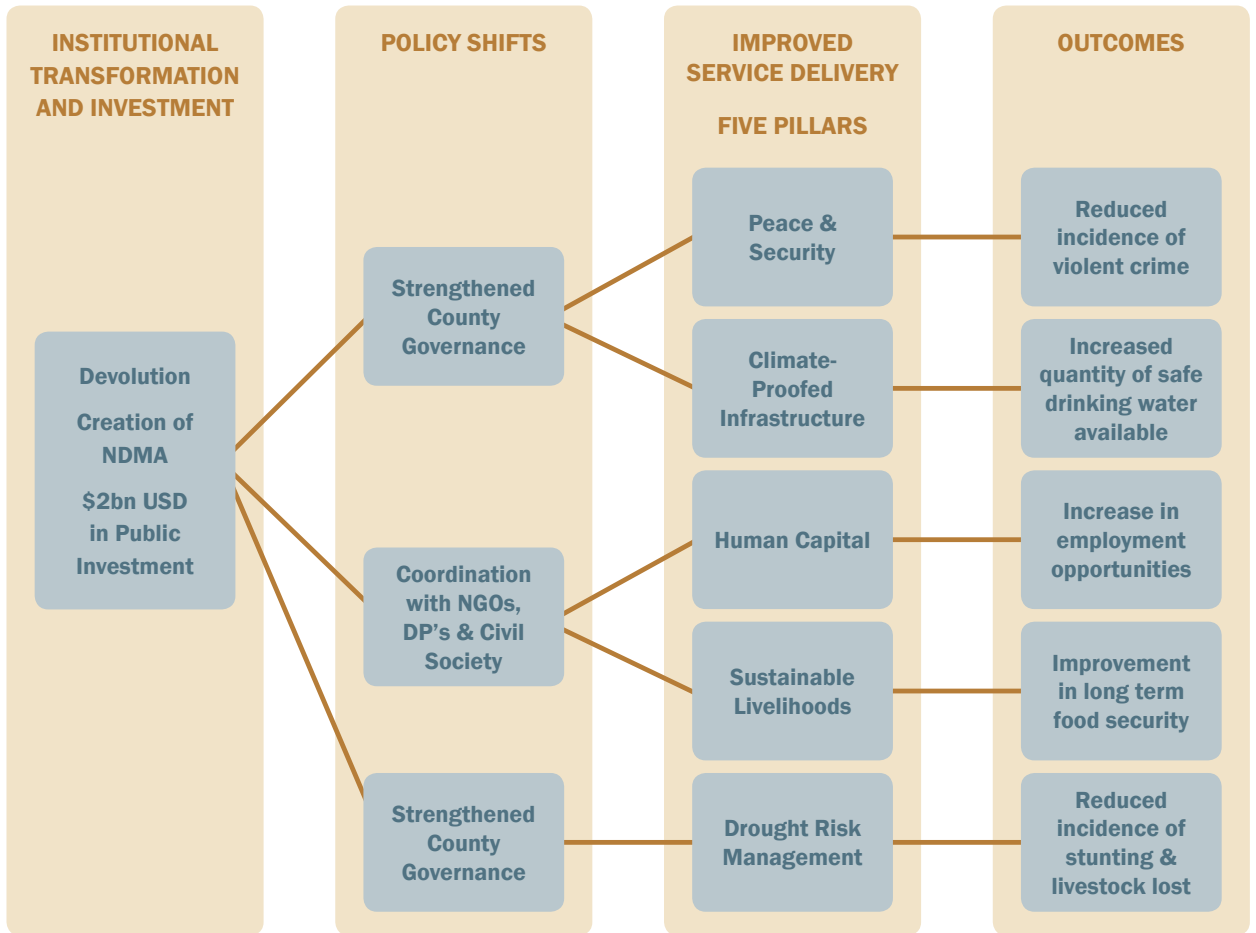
INSTITUTIONAL TRANSFORMATION AND INVESTMENT

Devolution

Creation of NDMA

\$2bn USD in Public Investment

POLICY SHIFTS

Strengthened County Governance

Coordination with NGOs, DP's & Civil Society

Strengthened County Governance

IMPROVED SERVICE DELIVERY

FIVE PILLARS

Peace & Security

Climate-Proofed Infrastructure

Human Capital

Sustainable Livelihoods

Drought Risk Management

OUTCOMES

Reduced incidence of violent crime

Increased quantity of safe drinking water available

Increase in employment opportunities

Improvement in long term food security

Reduced incidence of stunting & livestock lost